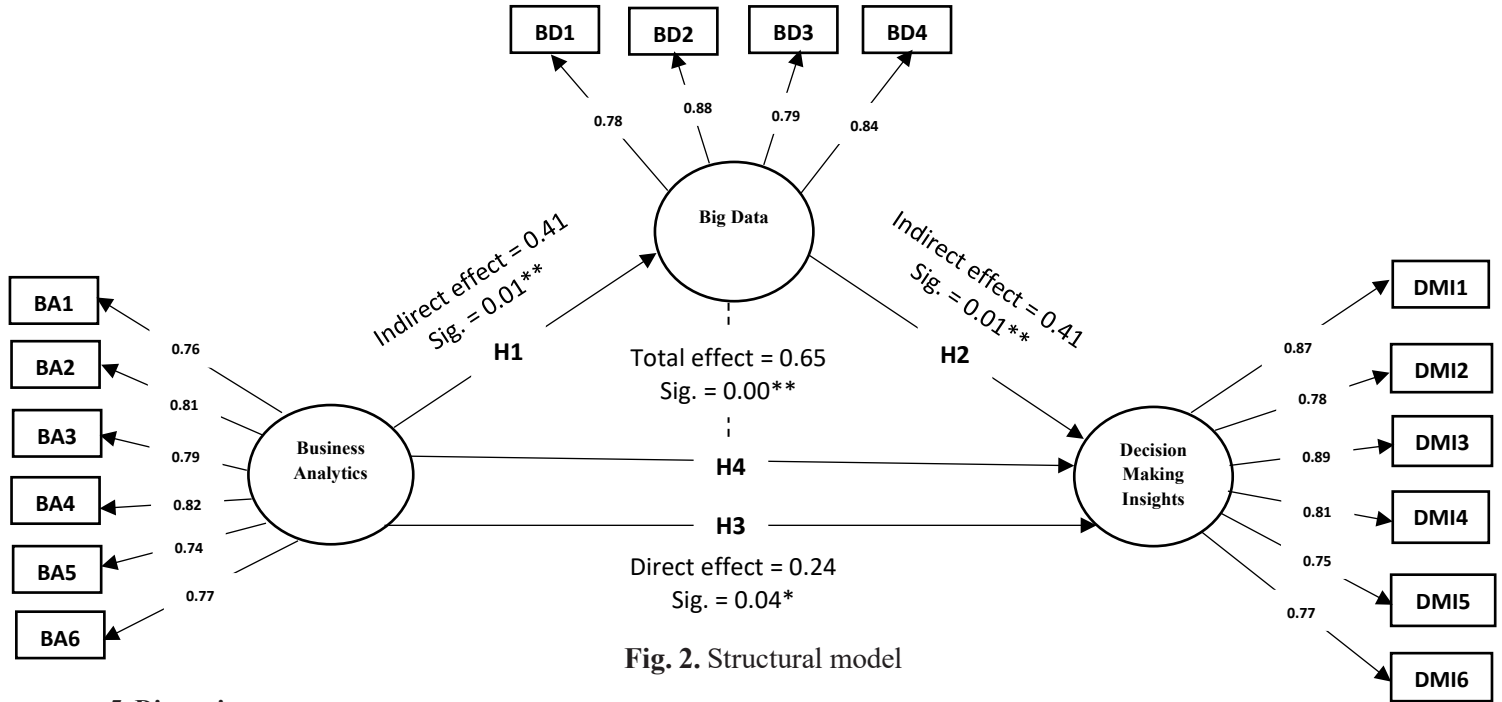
BD1 BD2 BD3 BD4

0.78 0.88 0.79 0.84

Big Data

Indirect effect = 0.41
Sig. = 0.01**

Indirect effect = 0.41
Sig. = 0.01**

BA1
BA2
BA3
BA4
BA5
BA6

0.76
0.81
0.79
0.82
0.74
0.77

H1

Total effect = 0.65
Sig. = 0.00**

H2

Business Analytics

H4

H3

Decision Making Insights

DMI1
DMI2
DMI3
DMI4
DMI5
DMI6

0.87
0.78
0.89
0.81
0.75
0.77

Direct effect = 0.24
Sig. = 0.04*

Fig. 2. Structural model

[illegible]